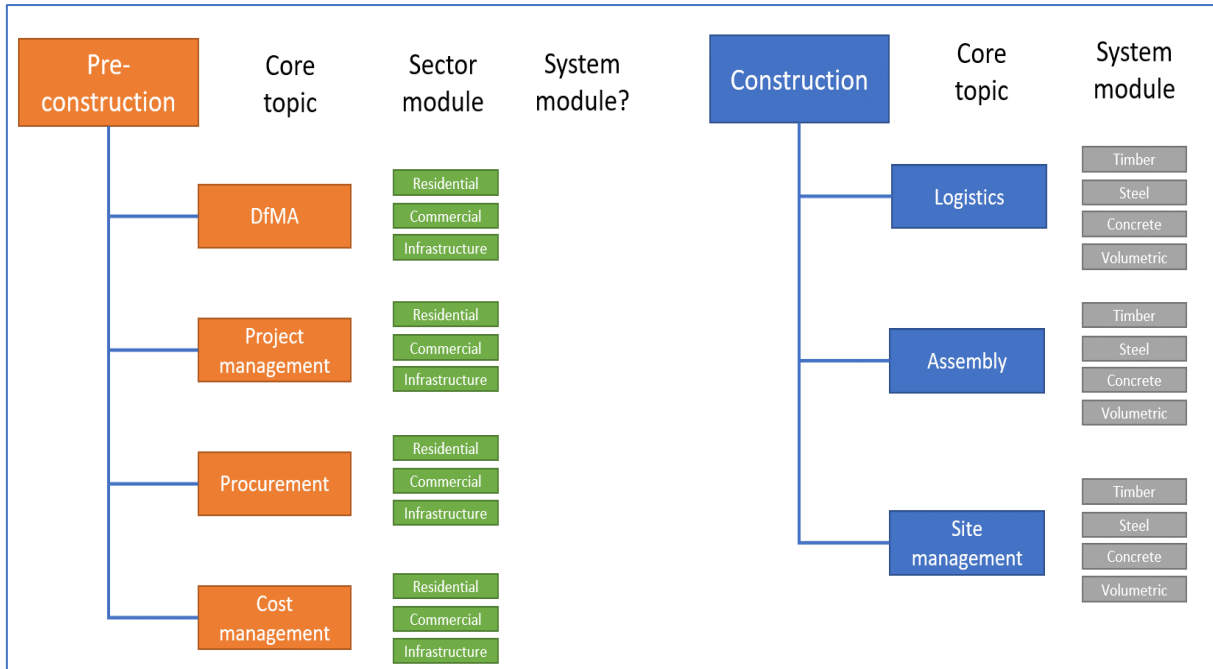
Pre-construction

Core topic

Sector module

System module?

DfMA

Residential
Commercial
Infrastructure

Project management

Residential
Commercial
Infrastructure

Procurement

Residential
Commercial
Infrastructure

Cost management

Residential
Commercial
Infrastructure

Construction

Core topic

System module

Logistics

Timber
Steel
Concrete
Volumetric

Assembly

Timber
Steel
Concrete
Volumetric

Site management

Timber
Steel
Concrete
Volumetric